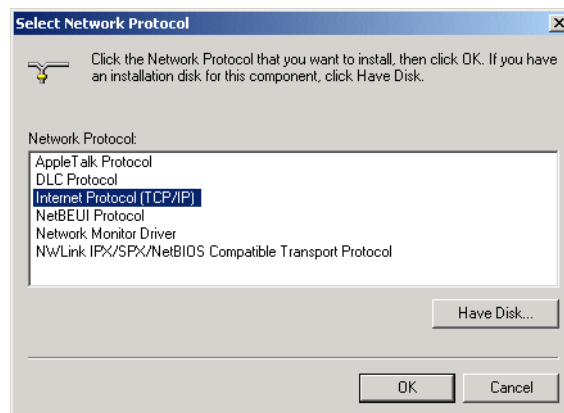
Select Network Protocol

Click the Network Protocol that you want to install, then click OK. If you have an installation disk for this component, click Have Disk.

Network Protocol:

AppleTalk Protocol
DLC Protocol
Internet Protocol (TCP/IP)
NetBEUI Protocol
Network Monitor Driver
NWLink IPX/SPX/NetBIOS Compatible Transport Protocol

Have Disk...

OK

Cancel